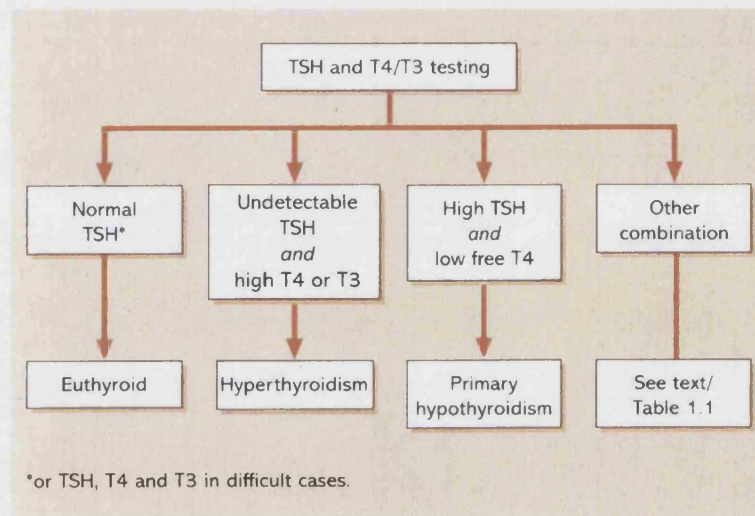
TSH and T4/T3 testing

Normal TSH*

Undetectable TSH *and* high T4 or T3

High TSH *and* low free T4

Other combination

Euthyroid

Hyperthyroidism

Primary hypothyroidism

See text/ Table 1.1

*or TSH, T4 and T3 in difficult cases.